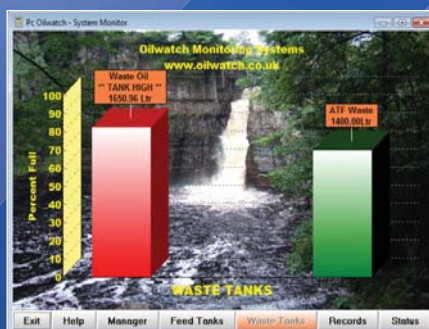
Pc Oilwatch - System Monitor

Oilwatch Monitoring Systems
www.oilwatch.co.uk

Waste Oil
** TANK HIGH **
1650.96 Ltr

ATF Waste
1400.00Ltr

100
90
80
70
60
50
40
30
20
10
0

Percent Full

WASTE TANKS

Exit
Help
Manager
Feed Tanks
Waste Tanks
Records
Status